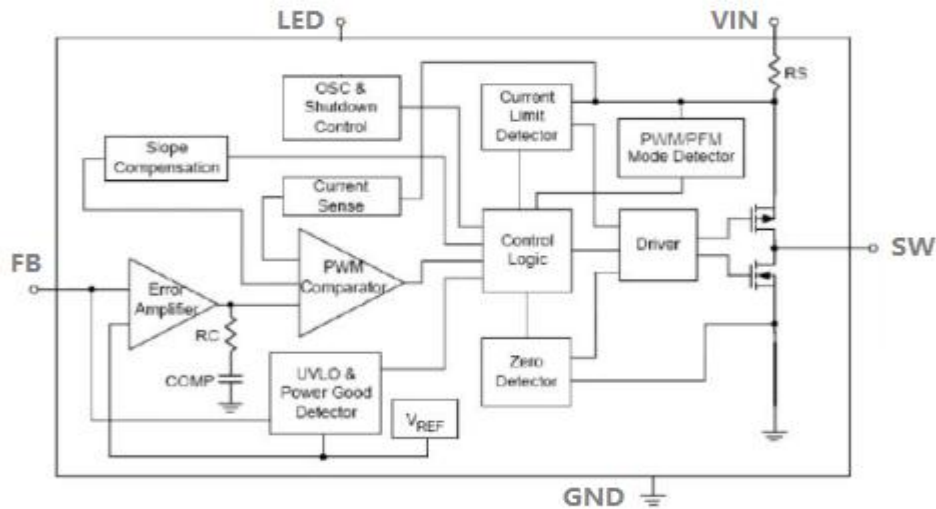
LED

VIN

RS

OSC & Shutdown Control

Current Limit Detector

PWM/PFM Mode Detector

Slope Compensation

Current Sense

FB

Error Amplifier

PWM Comparator

Control Logic

Driver

SW

RC

COMP

UVLO & Power Good Detector

Zero Detector

$V_{REF}$

GND